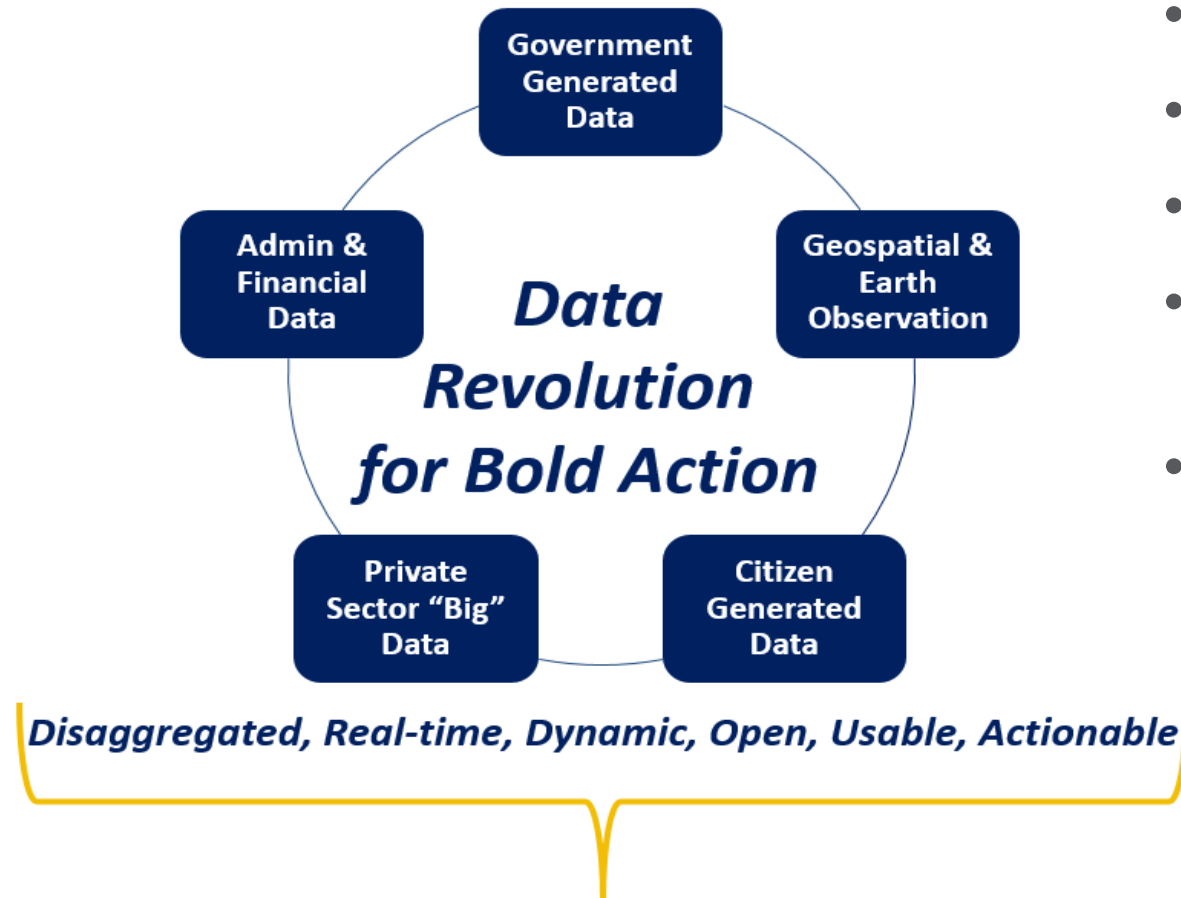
Government Generated Data

Geospatial & Earth Observation

Citizen Generated Data

Private Sector “Big” Data

Admin & Financial Data

Data Revolution for Bold Action

Disaggregated, Real-time, Dynamic, Open, Usable, Actionable